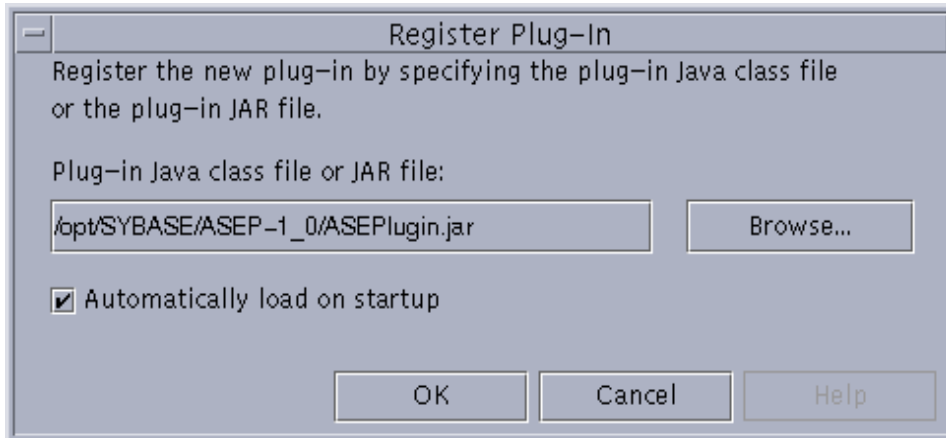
Register Plug-In

Register the new plug-in by specifying the plug-in Java class file or the plug-in JAR file.

Plug-in Java class file or JAR file:

/opt/SYBASE/ASEP-1_0/ASEPlugin.jar

Browse...

Automatically load on startup

OK

Cancel

Help